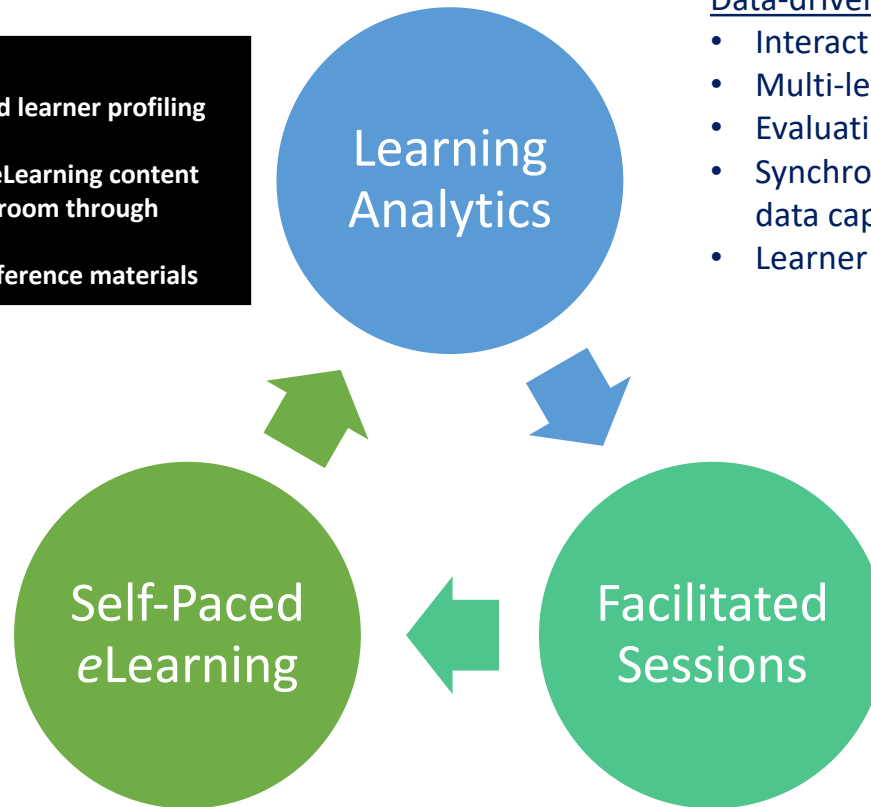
d learner profiling

eLearning content
room through

ference materials

Learning Analytics

Data-driven
• Interact
• Multi-le
• Evaluati
• Synchro
data cap
• Learner

Facilitated Sessions

Self-Paced *e*Learning